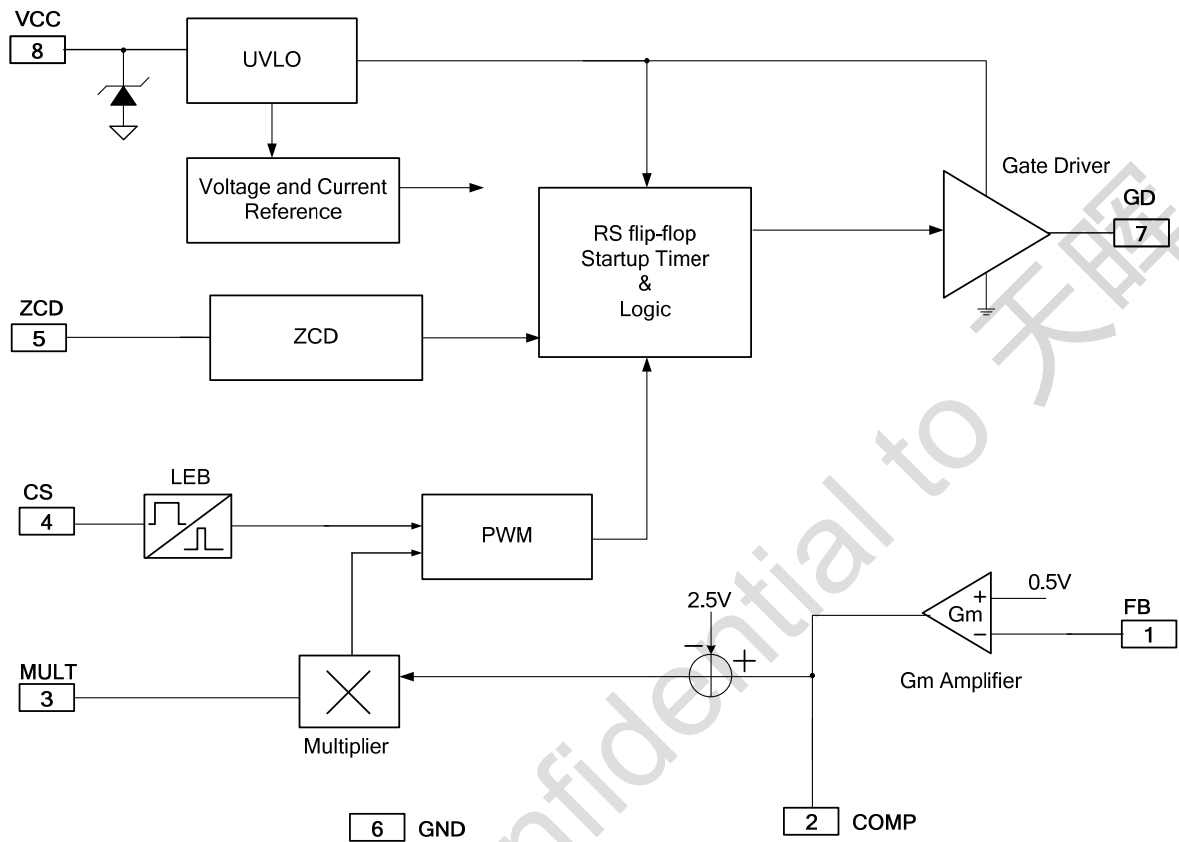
VCC
8
UVLO
Voltage and Current Reference
RS flip-flop
Startup Timer
&
Logic
Gate Driver
GD
7
ZCD
5
ZCD
LEB
CS
4
PWM
2.5V
−
+
0.5V
+
Gm
−
FB
1
Gm Amplifier
MULT
3
Multiplier
6 GND
2 COMP
Confidential to 天联